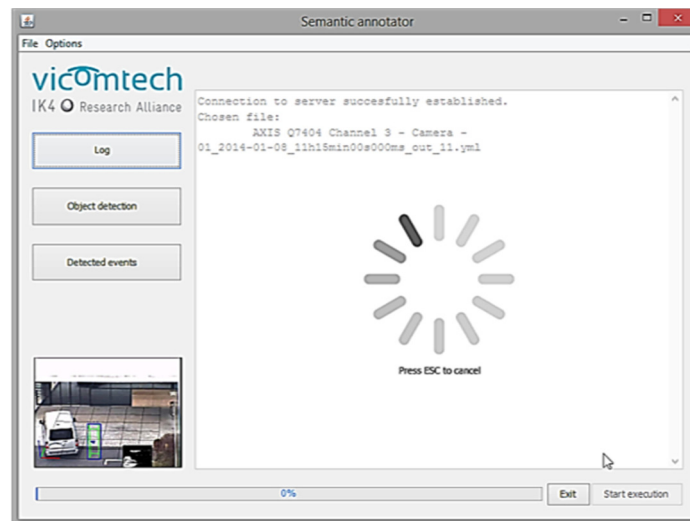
Semantic annotator

File Options

vicomtech
IK4 Research Alliance

Log

Object detection

Detected events

Connection to server succesfully established.
Chosen file:
AXIS Q7404 Channel 3 - Camera - 01_2014-01-08_11h15min00s000ms_out_11.yml

Press ESC to cancel

0%

Exit

Start execution